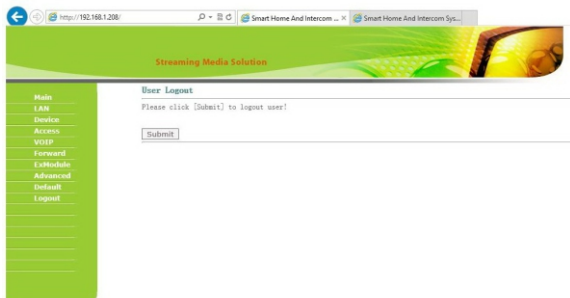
http://192.168.1.208/

Smart Home And Intercom ...

Smart Home And Intercom Sys...

Streaming Media Solution

Main
LAN
Device
Access
VOIP
Forward
ExModule
Advanced
Default
Logout

User Logout

Please click [Submit] to logout user!

Submit